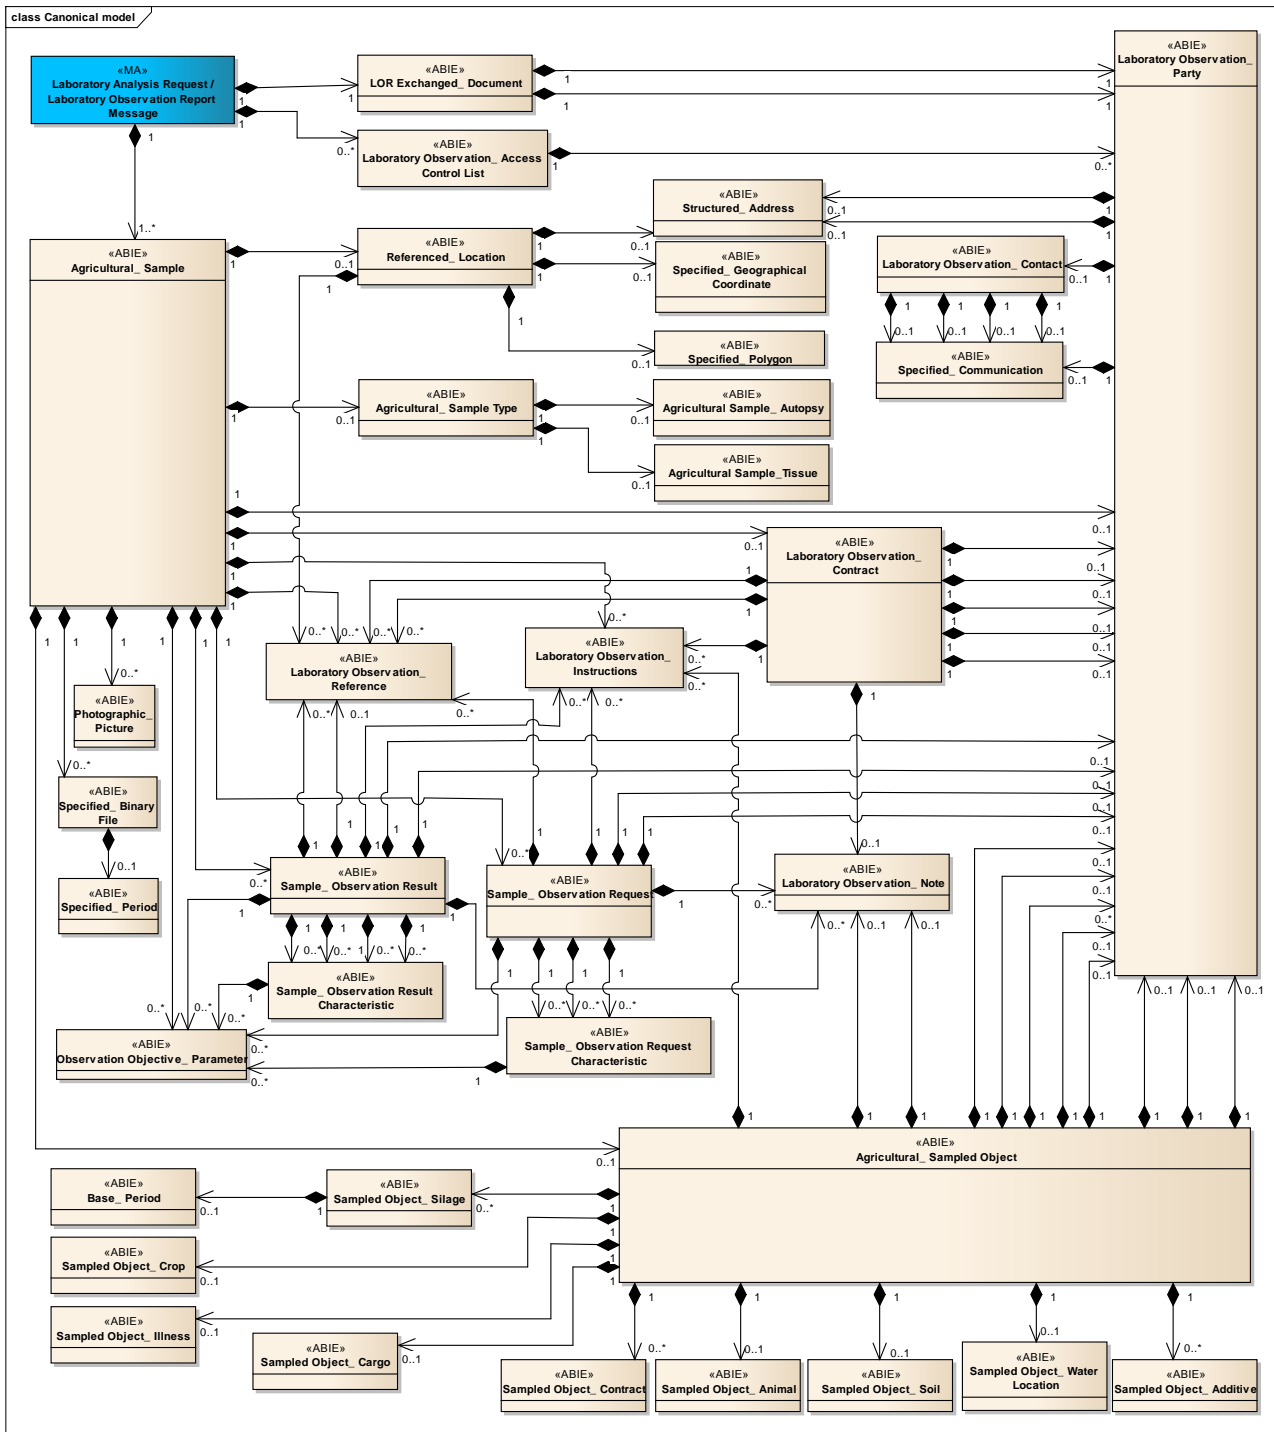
class Canonical model

«MA»
Laboratory Analysis Request / Laboratory Observation Report Message

«ABIE»
LOR Exchanged_ Document

«ABIE»
Laboratory Observation_ Party

«ABIE»
Laboratory Observation_ Access Control List

«ABIE»
Structured_ Address

«ABIE»
Agricultural_ Sample

«ABIE»
Referenced_ Location

«ABIE»
Specified_ Geographical Coordinate

«ABIE»
Laboratory Observation_ Contact

«ABIE»
Specified_ Polygon

«ABIE»
Specified_ Communication

«ABIE»
Agricultural_ Sample Type

«ABIE»
Agricultural Sample_ Autopsy

«ABIE»
Agricultural Sample_ Tissue

«ABIE»
Laboratory Observation_ Contract

«ABIE»
Laboratory Observation_ Reference

«ABIE»
Laboratory Observation_ Instructions

«ABIE»
Photographic_ Picture

«ABIE»
Specified_ Binary File

«ABIE»
Specified_ Period

«ABIE»
Sample_ Observation Result

«ABIE»
Sample_ Observation Request

«ABIE»
Laboratory Observation_ Note

«ABIE»
Sample_ Observation Result Characteristic

«ABIE»
Sample_ Observation Request Characteristic

«ABIE»
Observation Objective_ Parameter

«ABIE»
Agricultural_ Sampled Object

«ABIE»
Base_ Period

«ABIE»
Sampled Object_ Silage

«ABIE»
Sampled Object_ Crop

«ABIE»
Sampled Object_ Illness

«ABIE»
Sampled Object_ Cargo

«ABIE»
Sampled Object_ Contract

«ABIE»
Sampled Object_ Animal

«ABIE»
Sampled Object_ Soil

«ABIE»
Sampled Object_ Water Location

«ABIE»
Sampled Object_ Additive

1 1 1 1 1 0..* 1 1..* 0..* 1 0..1 0..1 1 1 0..1 1 0..1 1 0..1 1 0..1 1 0..1 1 1 0..1 0..1 0..1 0..1 1 1 1 1 0..1 1 1 0..1 1 0..1 0..1 1 0..1 1 0..1 0..1 1 0..1 0..1 0..1 0..1 0..* 0..* 0..* 0..* 0..* 0..* 0..* 0..* 0..* 0..1 0..* 0..1 0..* 0..* 0..1 0..* 0..1 0..1 0..* 0..1 0..* 0..* 0..* 0..* 0..* 0..* 0..* 0..* 0..1 0..1 0..1 0..1 0..1 0..1 0..1 0..1 0..1 0..1 0..* 0..* 0..* 0..1 0..1 0..1 0..1 0..1 0..1 0..* 0..1 0..1 0..* 1 1 1 1 1 1 1 1 1 1 1 1 1 1 1 1 1 1 1 1 1 1 1 1 1 1 1 1 1